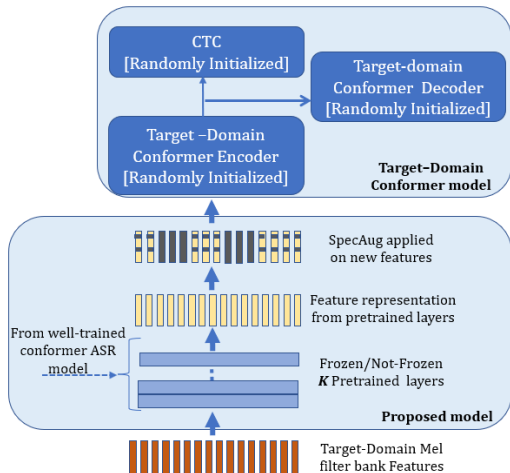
CTC
[Randomly Initialized]

Target-domain
Conformer Decoder
[Randomly Initialized]

Target –Domain
Conformer Encoder
[Randomly Initialized]

Target–Domain
Conformer model

SpecAug applied
on new features

Feature representation
from pretrained layers

From well-trained
conformer ASR
model

Frozen/Not-Frozen
*K* Pretrained layers

Proposed model

Target-Domain Mel
filter bank Features